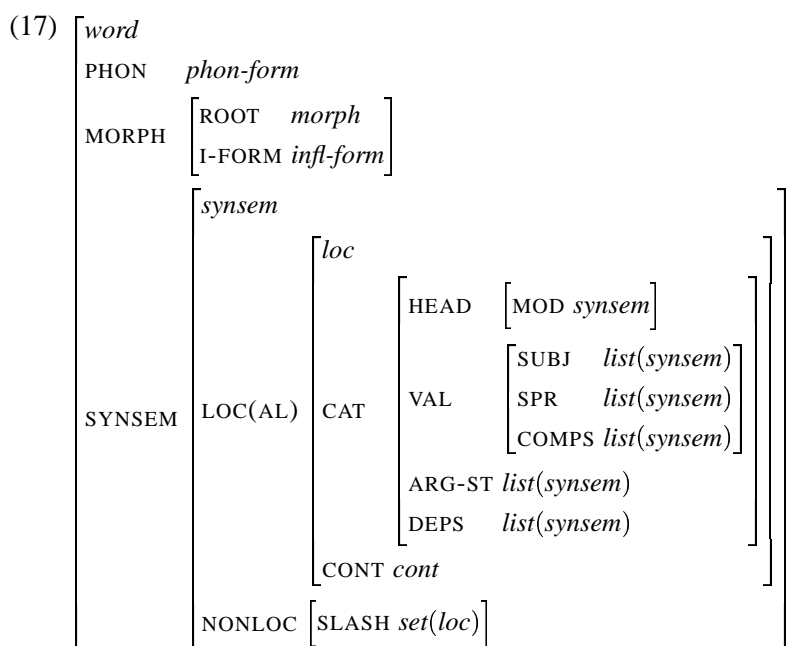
(17) word

PHON phon-form

MORPH
ROOT morph
I-FORM infl-form

SYNSEM
synsem

LOC(AL)
loc

CAT
HEAD
MOD synsem

VAL
SUBJ list(synsem)
SPR list(synsem)
COMPS list(synsem)

ARG-ST list(synsem)
DEPS list(synsem)

CONT cont

NONLOC
SLASH set(loc)